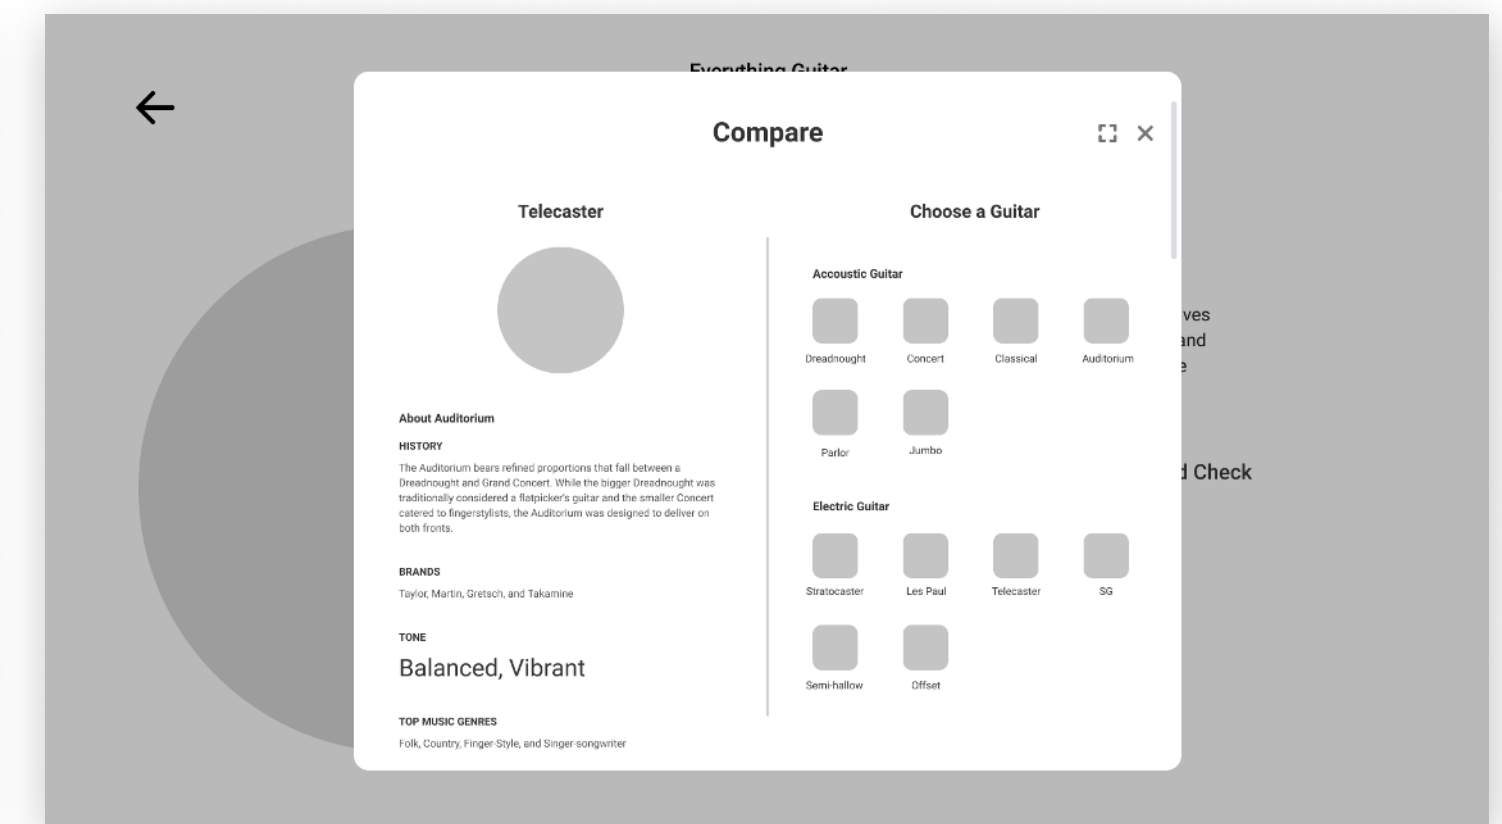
Everything Guitar

Compare

Telecaster

About Auditorium

HISTORY

The Auditorium bears refined proportions that fall between a Dreadnought and Grand Concert. While the bigger Dreadnought was traditionally considered a flatpicker's guitar and the smaller Concert catered to fingerstylists, the Auditorium was designed to deliver on both fronts.

BRANDS

Taylor, Martin, Gretsch, and Takamine

TONE

Balanced, Vibrant

TOP MUSIC GENRES

Folk, Country, Finger-Style, and Singer-songwriter

Choose a Guitar

Accoustic Guitar

Dreadnought

Concert

Classical

Auditorium

Parlor

Jumbo

Electric Guitar

Stratocaster

Les Paul

Telecaster

SG

Semi-hallow

Offset

ves
and
e

d Check